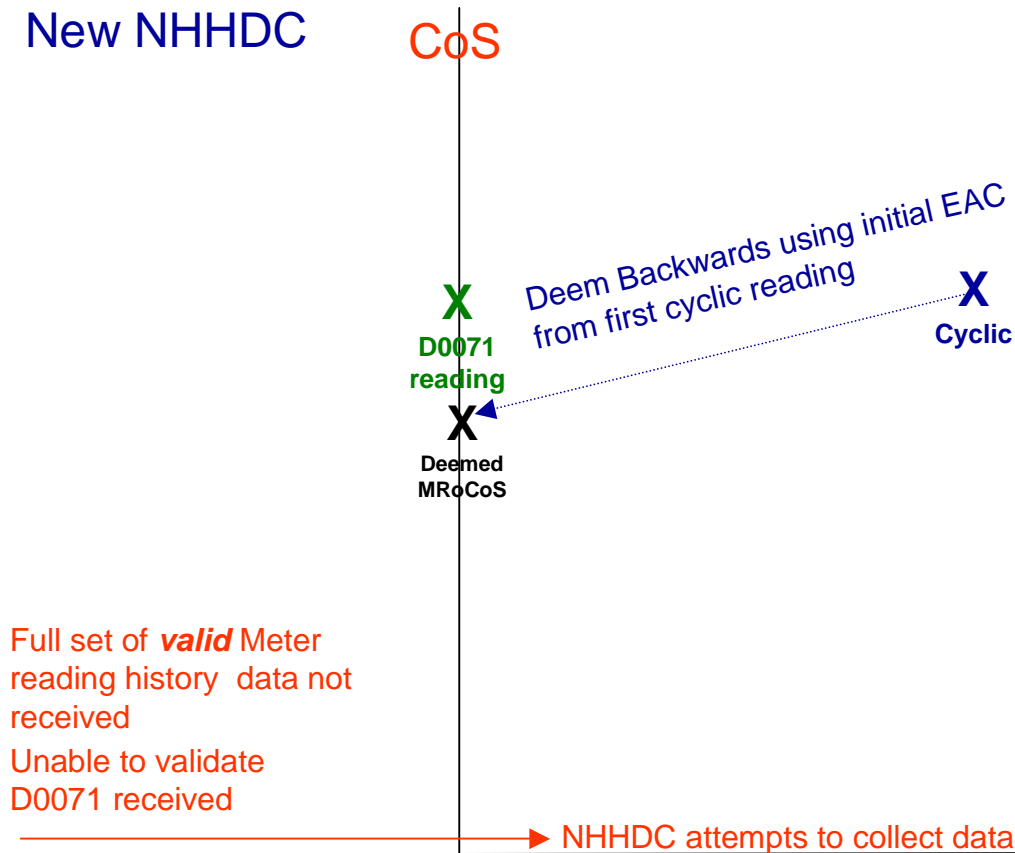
New NHHDC

CoS

Deem Backwards using initial EAC from first cyclic reading

X
D0071 reading

X
Cyclic

X
Deemed MRoCoS

Full set of ***valid*** Meter reading history data not received

Unable to validate D0071 received

NHHDC attempts to collect data